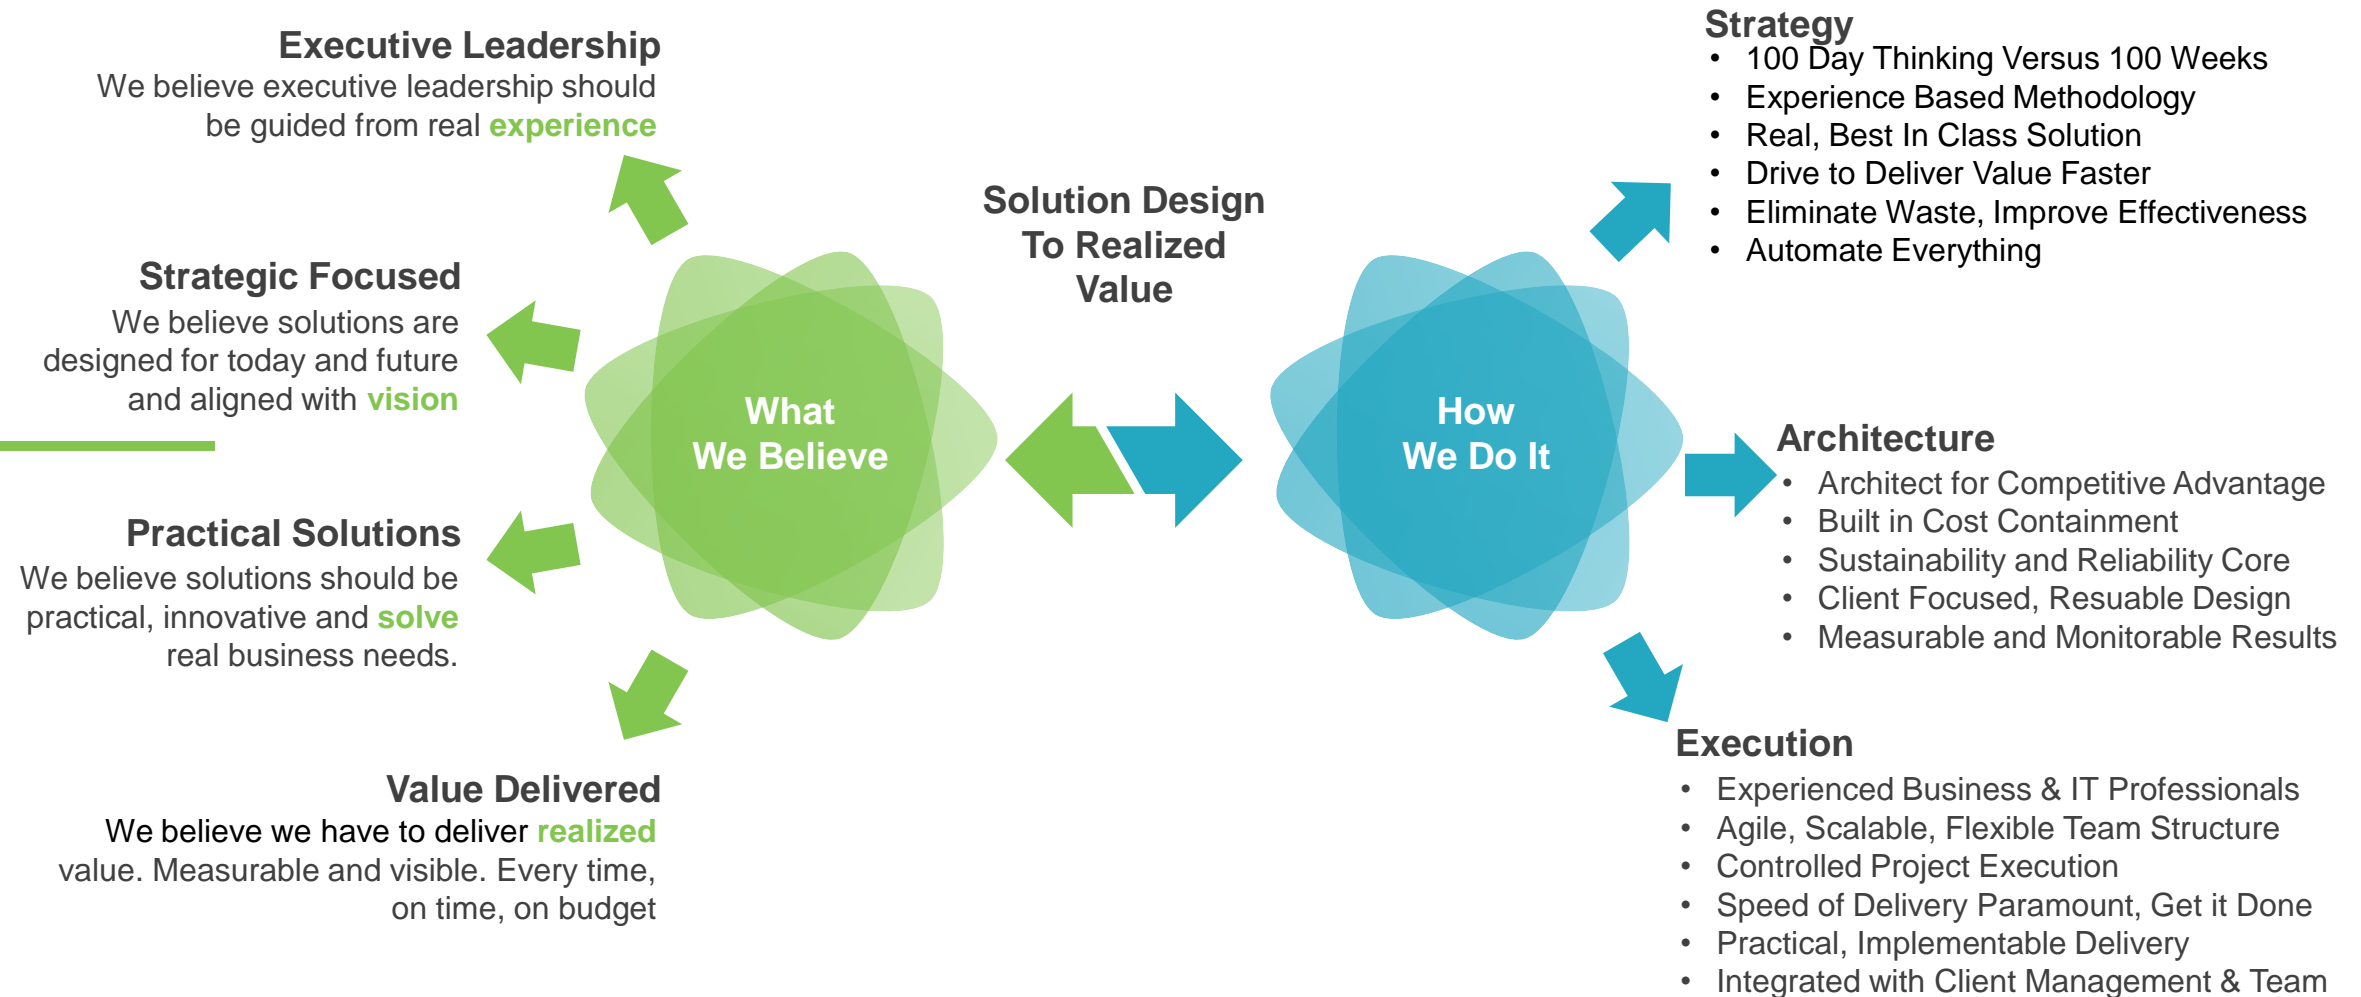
Executive Leadership
We believe executive leadership should be guided from real experience

Strategic Focused
We believe solutions are designed for today and future and aligned with vision

Practical Solutions
We believe solutions should be practical, innovative and solve real business needs.

Value Delivered
We believe we have to deliver realized value. Measurable and visible. Every time, on time, on budget

What We Believe

Solution Design To Realized Value

How We Do It

Strategy
• 100 Day Thinking Versus 100 Weeks
• Experience Based Methodology
• Real, Best In Class Solution
• Drive to Deliver Value Faster
• Eliminate Waste, Improve Effectiveness
• Automate Everything

Architecture
• Architect for Competitive Advantage
• Built in Cost Containment
• Sustainability and Reliability Core
• Client Focused, Resuable Design
• Measurable and Monitorable Results

Execution
• Experienced Business & IT Professionals
• Agile, Scalable, Flexible Team Structure
• Controlled Project Execution
• Speed of Delivery Paramount, Get it Done
• Practical, Implementable Delivery
• Integrated with Client Management & Team